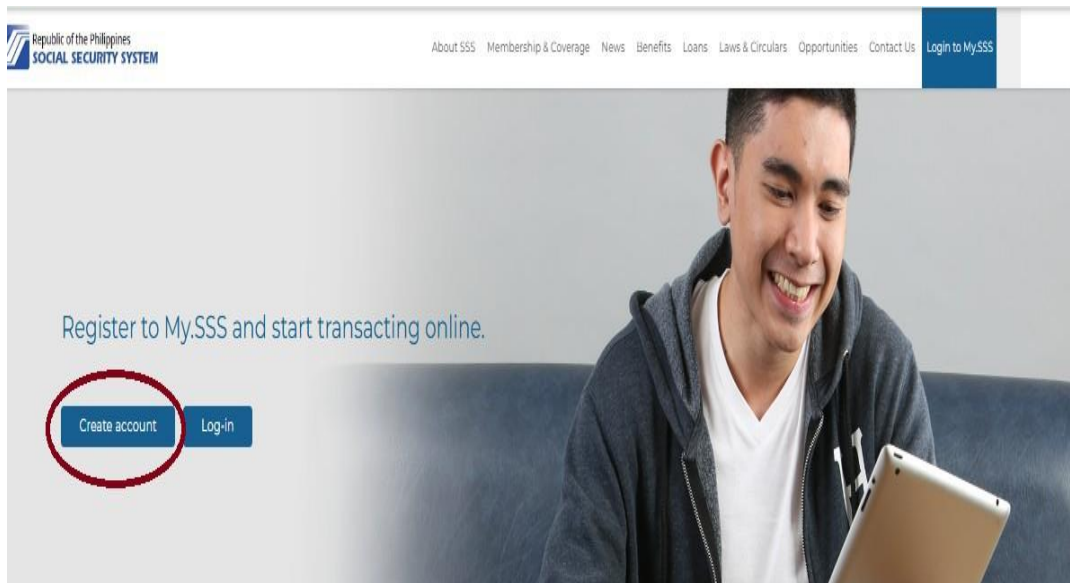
Republic of the Philippines
SOCIAL SECURITY SYSTEM

About SSS Membership & Coverage News Benefits Loans Laws & Circulars Opportunities Contact Us Login to My.SSS

Register to My.SSS and start transacting online.

Create account Log-in